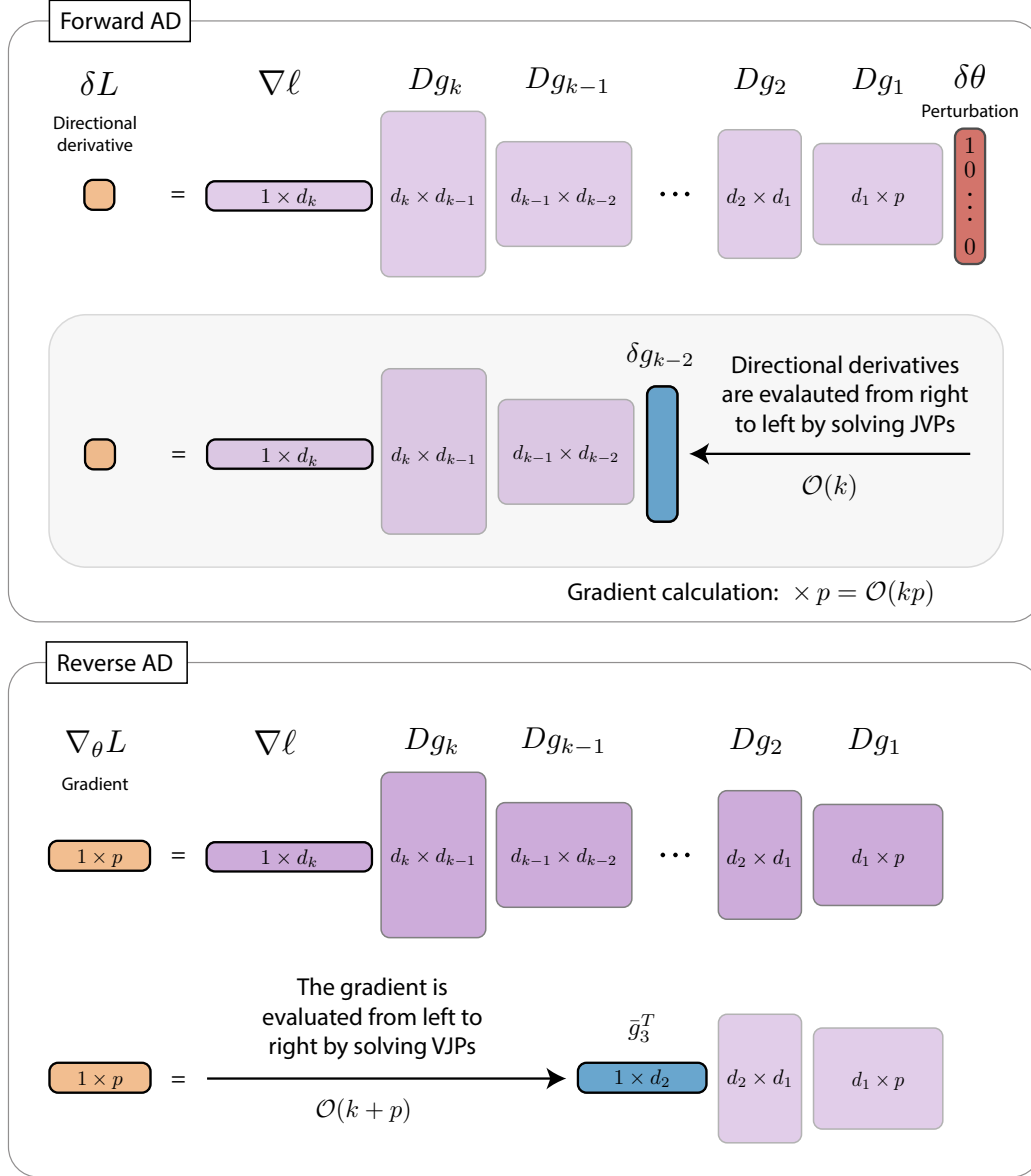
Forward AD

$\delta L$
Directional derivative

$\nabla \ell$

$Dg_k$

$Dg_{k-1}$

$Dg_2$

$Dg_1$

$\delta\theta$
Perturbation

$=$ $1 \times d_k$ $d_k \times d_{k-1}$ $d_{k-1} \times d_{k-2}$ $\cdots$ $d_2 \times d_1$ $d_1 \times p$ $\begin{matrix}1\\0\\\vdots\\0\end{matrix}$

$\delta g_{k-2}$

$=$ $1 \times d_k$ $d_k \times d_{k-1}$ $d_{k-1} \times d_{k-2}$

Directional derivatives are evalauted from right to left by solving JVPs

$\mathcal{O}(k)$

Gradient calculation: $\times p = \mathcal{O}(kp)$

Reverse AD

$\nabla_\theta L$
Gradient

$\nabla \ell$

$Dg_k$

$Dg_{k-1}$

$Dg_2$

$Dg_1$

$1 \times p$ $=$ $1 \times d_k$ $d_k \times d_{k-1}$ $d_{k-1} \times d_{k-2}$ $\cdots$ $d_2 \times d_1$ $d_1 \times p$

The gradient is evaluated from left to right by solving VJPs

$\bar{g}_3^T$

$1 \times p$ $=$ $1 \times d_2$ $d_2 \times d_1$ $d_1 \times p$

$\mathcal{O}(k+p)$